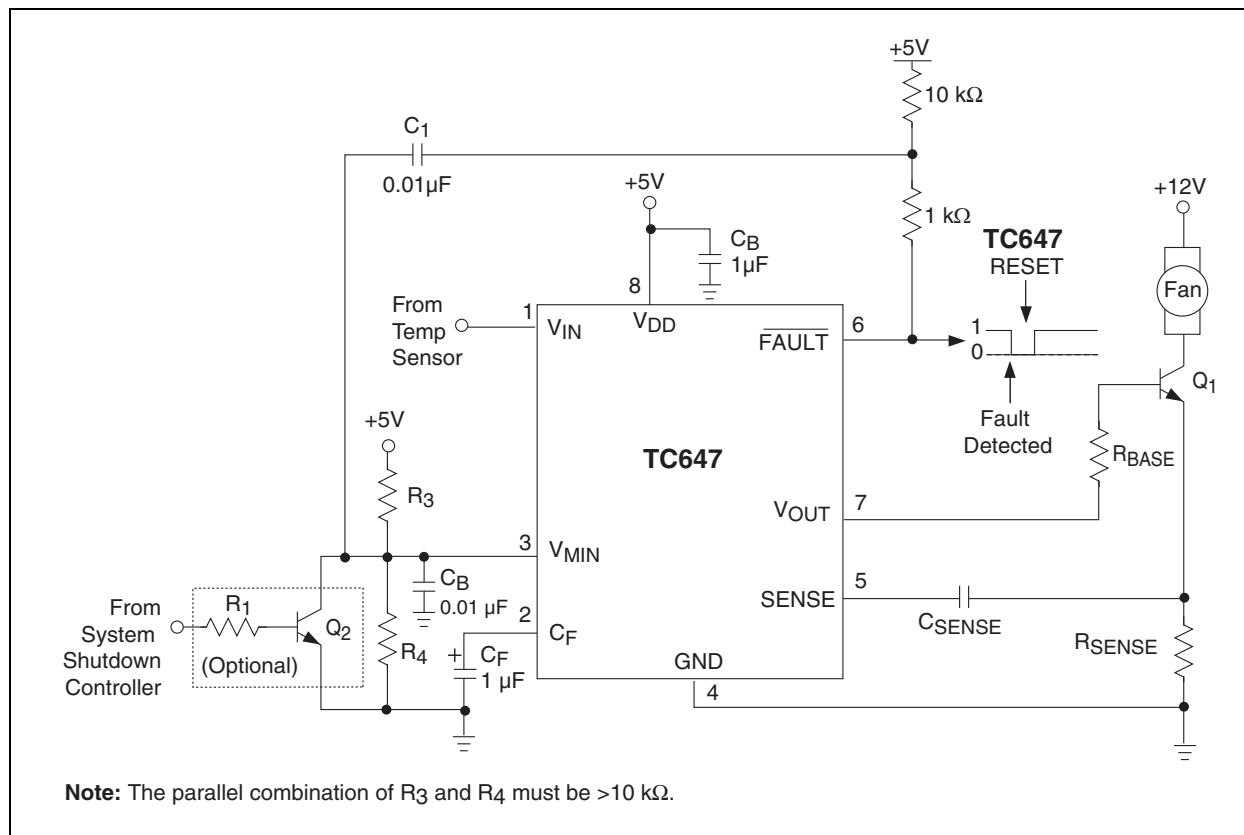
+5V

10 kΩ

$C_1$

0.01µF

+5V

1 kΩ

+12V

$C_B$
1µF

TC647
RESET

Fan

8

From Temp Sensor

1

$V_{IN}$

$V_{DD}$

6

$\overline{FAULT}$

1

0

$Q_1$

Fault Detected

+5V

TC647

$R_{BASE}$

$R_3$

$V_{OUT}$

7

3

$V_{MIN}$

$C_B$
0.01 µF

5

SENSE

From System Shutdown Controller

$R_1$

$Q_2$

(Optional)

2

$C_F$

$C_{SENSE}$

$R_{SENSE}$

$R_4$

$C_F$
1 µF

GND

4

**Note:** The parallel combination of $R_3$ and $R_4$ must be >10 kΩ.